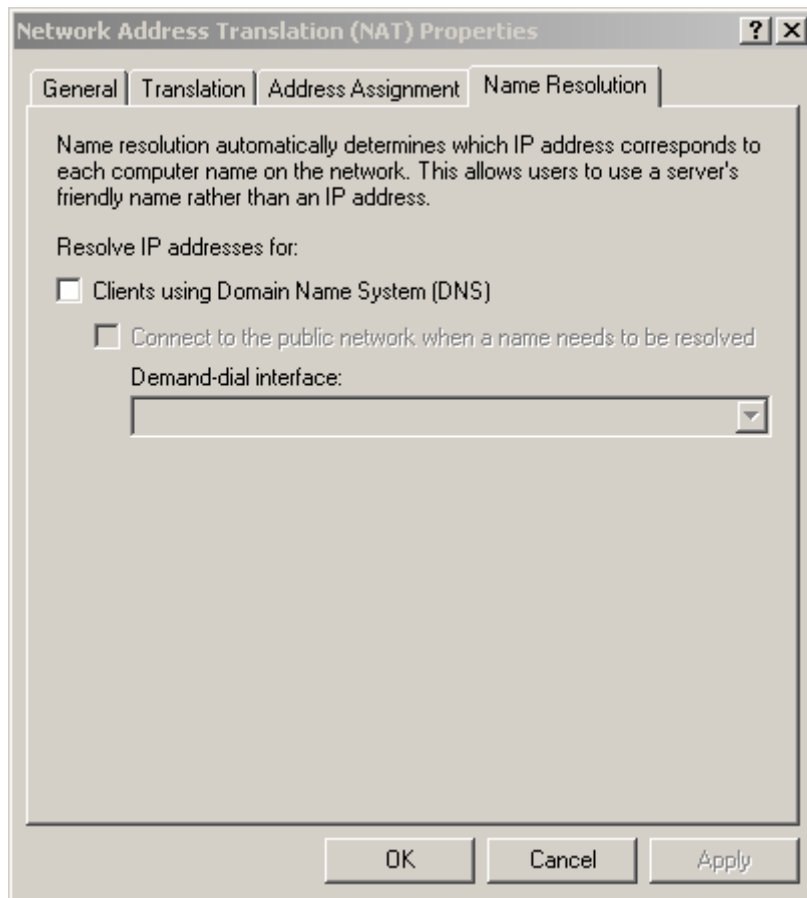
Network Address Translation (NAT) Properties

? X

General | Translation | Address Assignment | Name Resolution

Name resolution automatically determines which IP address corresponds to each computer name on the network. This allows users to use a server's friendly name rather than an IP address.

Resolve IP addresses for:

Clients using Domain Name System (DNS)

Connect to the public network when a name needs to be resolved

Demand-dial interface:

OK Cancel Apply